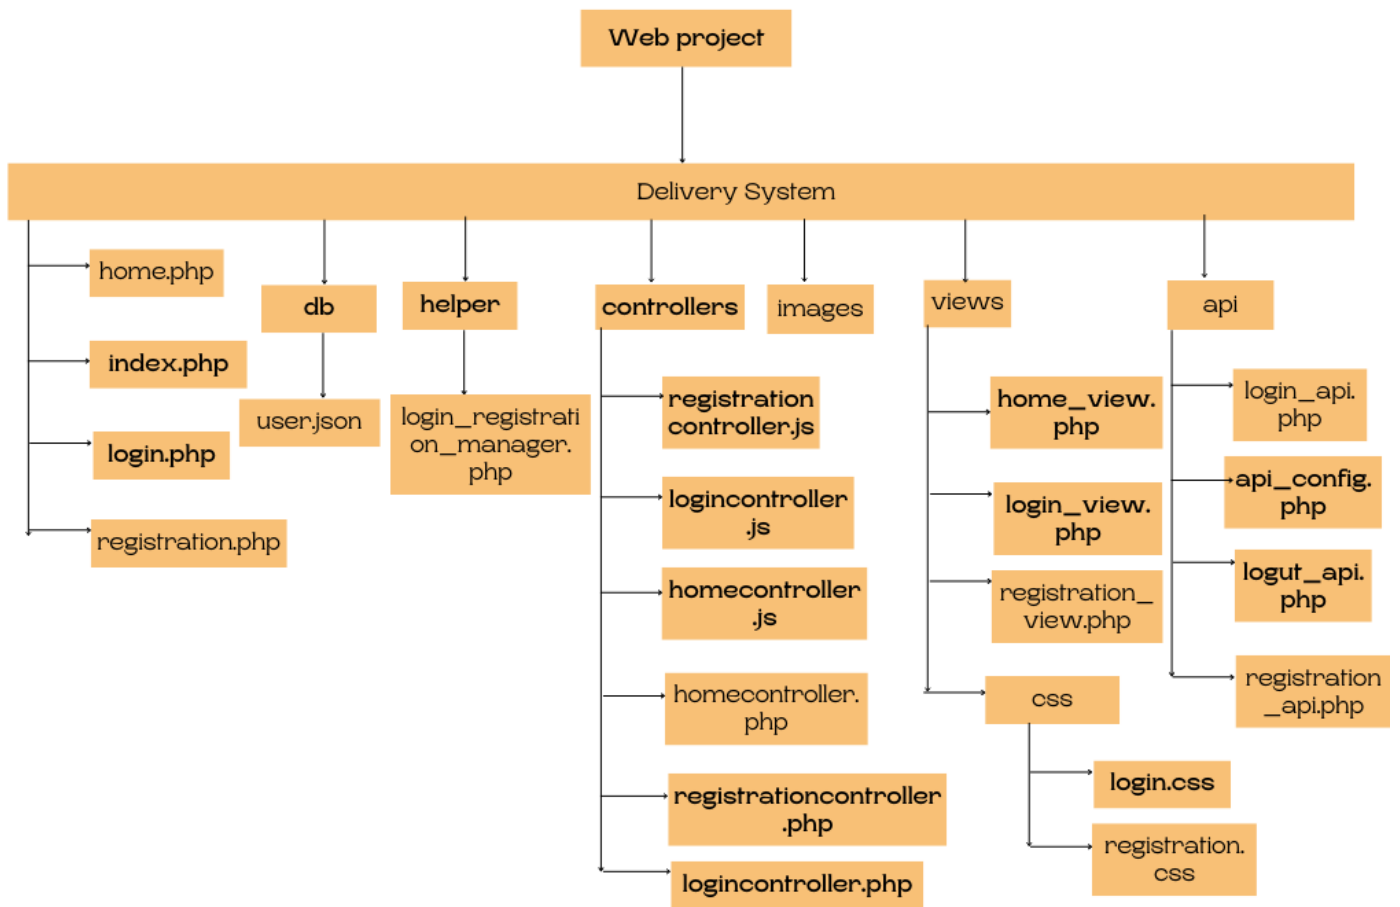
Web project

Delivery System

home.php

index.php

login.php

registration.php

db

user.json

helper

login_registration_manager.php

controllers

registration controller.js

logincontroller .js

homecontroller .js

homecontroller. php

registrationcontroller .php

logincontroller.php

images

views

home_view. php

login_view. php

registration_ view.php

css

login.css

registration. css

api

login_api. php

api_config. php

logut_api. php

registration _api.php